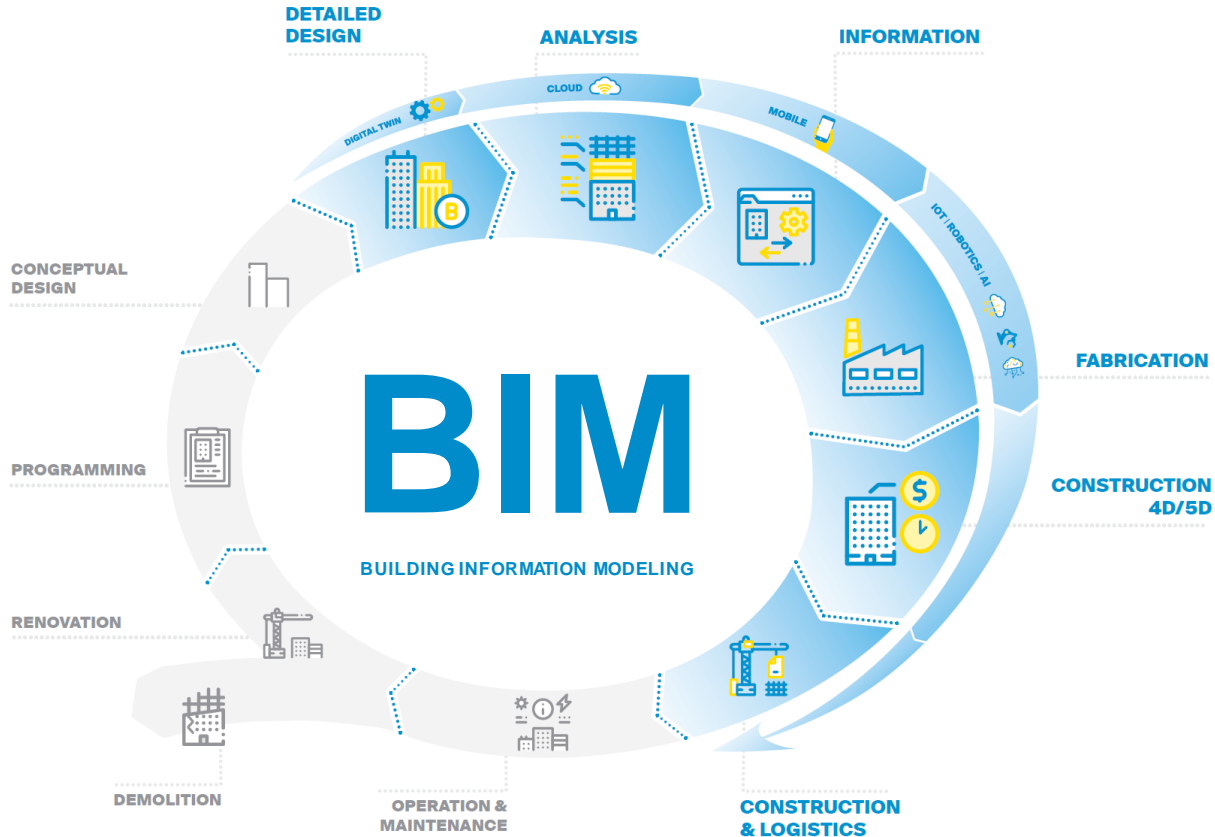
DETAILED DESIGN

ANALYSIS

INFORMATION

DIGITAL TWIN

CLOUD

MOBILE

IOT / ROBOTICS / AI

CONCEPTUAL DESIGN

FABRICATION

BIM

BUILDING INFORMATION MODELING

PROGRAMMING

CONSTRUCTION 4D/5D

RENOVATION

DEMOLITION

OPERATION & MAINTENANCE

CONSTRUCTION & LOGISTICS